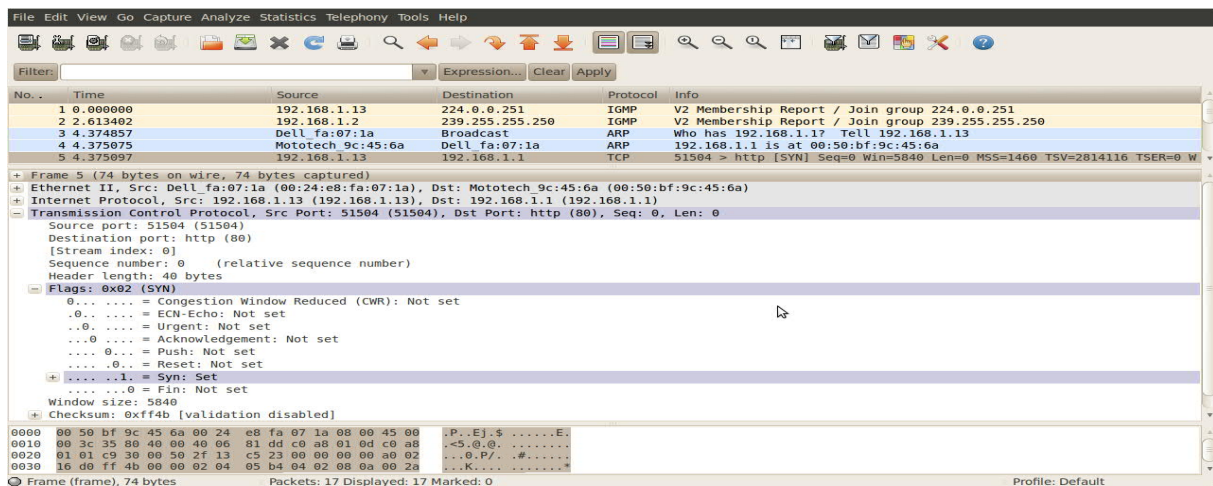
File Edit View Go Capture Analyze Statistics Telephony Tools Help

Filter: Expression... Clear Apply

| No. . | Time | Source | Destination | Protocol | Info |
|---|---|---|---|---|---|
| 1 | 0.000000 | 192.168.1.13 | 224.0.0.251 | IGMP | V2 Membership Report / Join group 224.0.0.251 |
| 2 | 2.613402 | 192.168.1.2 | 239.255.255.250 | IGMP | V2 Membership Report / Join group 239.255.255.250 |
| 3 | 4.374857 | Dell_fa:07:1a | Broadcast | ARP | Who has 192.168.1.1? Tell 192.168.1.13 |
| 4 | 4.375075 | Mototech_9c:45:6a | Dell_fa:07:1a | ARP | 192.168.1.1 is at 00:50:bf:9c:45:6a |
| 5 | 4.375097 | 192.168.1.13 | 192.168.1.1 | TCP | 51504 > http [SYN] Seq=0 Win=5840 Len=0 MSS=1460 TSV=2814116 TSER=0 W |

Frame 5 (74 bytes on wire, 74 bytes captured)
Ethernet II, Src: Dell_fa:07:1a (00:24:e8:fa:07:1a), Dst: Mototech_9c:45:6a (00:50:bf:9c:45:6a)
Internet Protocol, Src: 192.168.1.13 (192.168.1.13), Dst: 192.168.1.1 (192.168.1.1)
Transmission Control Protocol, Src Port: 51504 (51504), Dst Port: http (80), Seq: 0, Len: 0
Source port: 51504 (51504)
Destination port: http (80)
[Stream index: 0]
Sequence number: 0 (relative sequence number)
Header length: 40 bytes
Flags: 0x02 (SYN)
0... .... = Congestion Window Reduced (CWR): Not set
.0.. .... = ECN-Echo: Not set
..0. .... = Urgent: Not set
...0 .... = Acknowledgement: Not set
.... 0... = Push: Not set
.... .0.. = Reset: Not set
.... ..1. = Syn: Set
.... ...0 = Fin: Not set
Window size: 5840
Checksum: 0xff4b [validation disabled]

0000 00 50 bf 9c 45 6a 00 24 e8 fa 07 1a 08 00 45 00 .P..Ej.$ ......E.
0010 00 3c 35 80 40 00 40 06 81 dd c0 a8 01 0d c0 a8 .<5.@.@. ........
0020 01 01 c9 30 00 50 2f 13 c5 23 00 00 00 00 a0 02 ...0.P/. .#......
0030 16 d0 ff 4b 00 00 02 04 05 b4 04 02 08 0a 00 2a ...K.... .......*

Frame (frame), 74 bytes Packets: 17 Displayed: 17 Marked: 0 Profile: Default